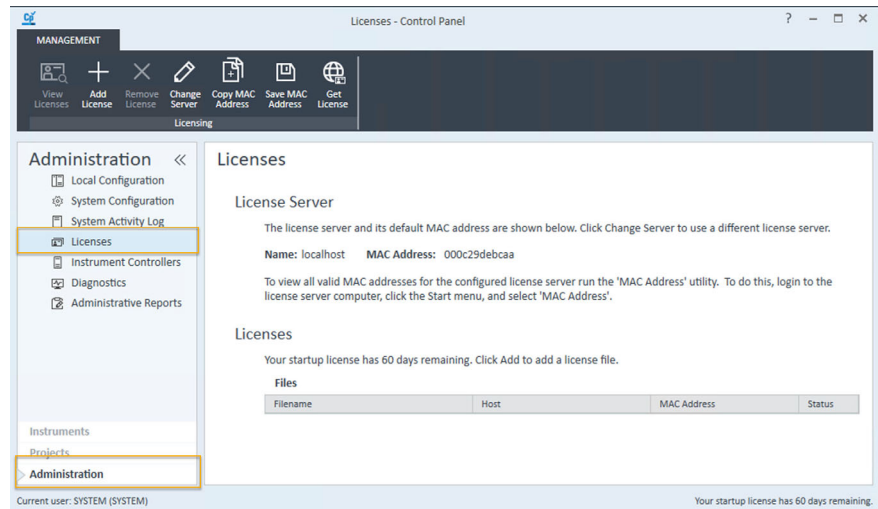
Licenses - Control Panel

? – □ ×

MANAGEMENT

View Licenses | Add License | Remove License | Change Server | Copy MAC Address | Save MAC Address | Get License

Licensing

Administration «

Local Configuration
System Configuration
System Activity Log
Licenses
Instrument Controllers
Diagnostics
Administrative Reports

Instruments
Projects
Administration

Licenses

License Server

The license server and its default MAC address are shown below. Click Change Server to use a different license server.

Name: localhost MAC Address: 000c29debcaa

To view all valid MAC addresses for the configured license server run the 'MAC Address' utility. To do this, login to the license server computer, click the Start menu, and select 'MAC Address'.

Licenses

Your startup license has 60 days remaining. Click Add to add a license file.

Files

| Filename | Host | MAC Address | Status |
|---|---|---|---|

Current user: SYSTEM (SYSTEM)

Your startup license has 60 days remaining.